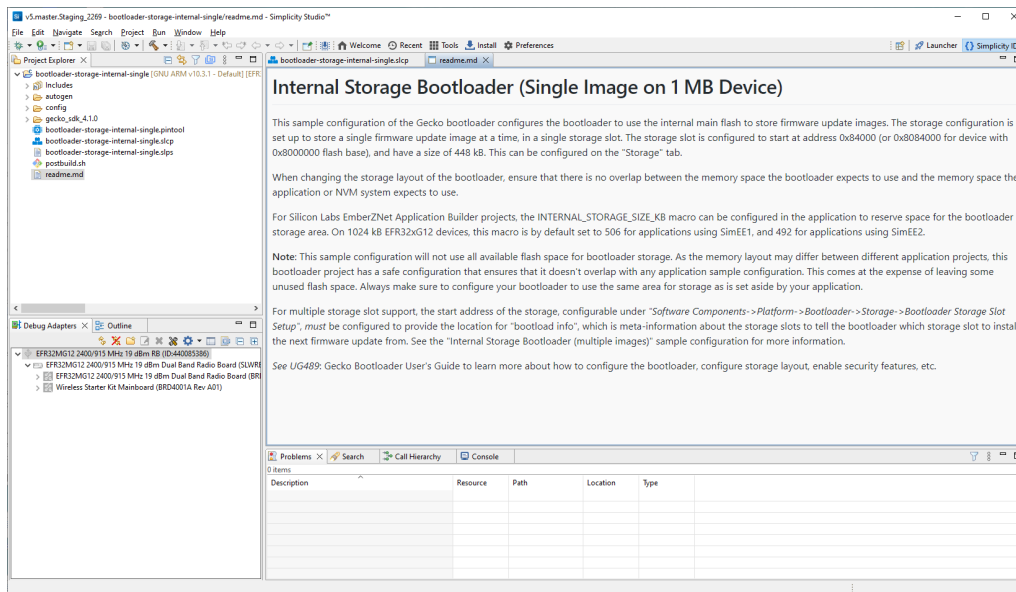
v5.master.Staging_2269 - bootloader-storage-internal-single/readme.md - Simplicity Studio™

File Edit Navigate Search Project Run Window Help

Welcome Recent Tools Install Preferences

Launcher Simplicity ID

Project Explorer

bootloader-storage-internal-single [GNU ARM v10.3.1 - Default] [EFR3
Includes
autogen
config
gecko_sdk_4.1.0
bootloader-storage-internal-single.pintool
bootloader-storage-internal-single.slcp
bootloader-storage-internal-single.slps
postbuild.sh
readme.md

Debug Adapters Outline

EFR32MG12 2400/915 MHz 19 dBm RB (ID:440085386)
EFR32MG12 2400/915 MHz 19 dBm Dual Band Radio Board (SLWRE
EFR32MG12 2400/915 MHz 19 dBm Dual Band Radio Board (BRI
Wireless Starter Kit Mainboard (BRD4001A Rev A01)

bootloader-storage-internal-single.slcp readme.md

Internal Storage Bootloader (Single Image on 1 MB Device)

This sample configuration of the Gecko bootloader configures the bootloader to use the internal main flash to store firmware update images. The storage configuration is set up to store a single firmware update image at a time, in a single storage slot. The storage slot is configured to start at address 0x84000 (or 0x8084000 for device with 0x8000000 flash base), and have a size of 448 kB. This can be configured on the "Storage" tab.

When changing the storage layout of the bootloader, ensure that there is no overlap between the memory space the bootloader expects to use and the memory space the application or NVM system expects to use.

For Silicon Labs EmberZNet Application Builder projects, the INTERNAL_STORAGE_SIZE_KB macro can be configured in the application to reserve space for the bootloader storage area. On 1024 kB EFR32xG12 devices, this macro is by default set to 506 for applications using SimEE1, and 492 for applications using SimEE2.

Note: This sample configuration will not use all available flash space for bootloader storage. As the memory layout may differ between different application projects, this bootloader project has a safe configuration that ensures that it doesn't overlap with any application sample configuration. This comes at the expense of leaving some unused flash space. Always make sure to configure your bootloader to use the same area for storage as is set aside by your application.

For multiple storage slot support, the start address of the storage, configurable under "Software Components->Platform->Bootloader->Storage->Bootloader Storage Slot Setup", must be configured to provide the location for "bootload info", which is meta-information about the storage slots to tell the bootloader which storage slot to instal the next firmware update from. See the "Internal Storage Bootloader (multiple images)" sample configuration for more information.

See UG489: Gecko Bootloader User's Guide to learn more about how to configure the bootloader, configure storage layout, enable security features, etc.

Problems Search Call Hierarchy Console

0 items

| Description | Resource | Path | Location | Type |
|---|---|---|---|---|